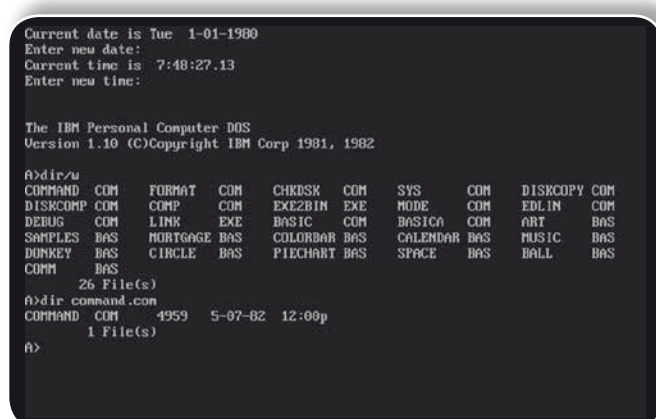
Current date is Tue 1-01-1980
Enter new date:
Current time is 7:48:27.13
Enter new time:

The IBM Personal Computer DOS
Version 1.10 (C)Copyright IBM Corp 1981, 1982

A>dir/w

| COMMAND | COM | FORMAT | COM | CHKDSK | COM | SYS | COM | DISKCOPY | COM |
|---|---|---|---|---|---|---|---|---|---|
| DISKCOMP | COM | COMP | COM | EXE2BIN | EXE | MODE | COM | EDLIN | COM |
| DEBUG | COM | LINK | EXE | BASIC | COM | BASICA | COM | ART | BAS |
| SAMPLES | BAS | MORTGAGE | BAS | COLORBAR | BAS | CALENDAR | BAS | MUSIC | BAS |
| DONKEY | BAS | CIRCLE | BAS | PIECHART | BAS | SPACE | BAS | BALL | BAS |
| COMM | BAS | | | | | | | | |

26 File(s)
A>dir command.com
COMMAND COM 4959 5-07-82 12:00p
1 File(s)
A>